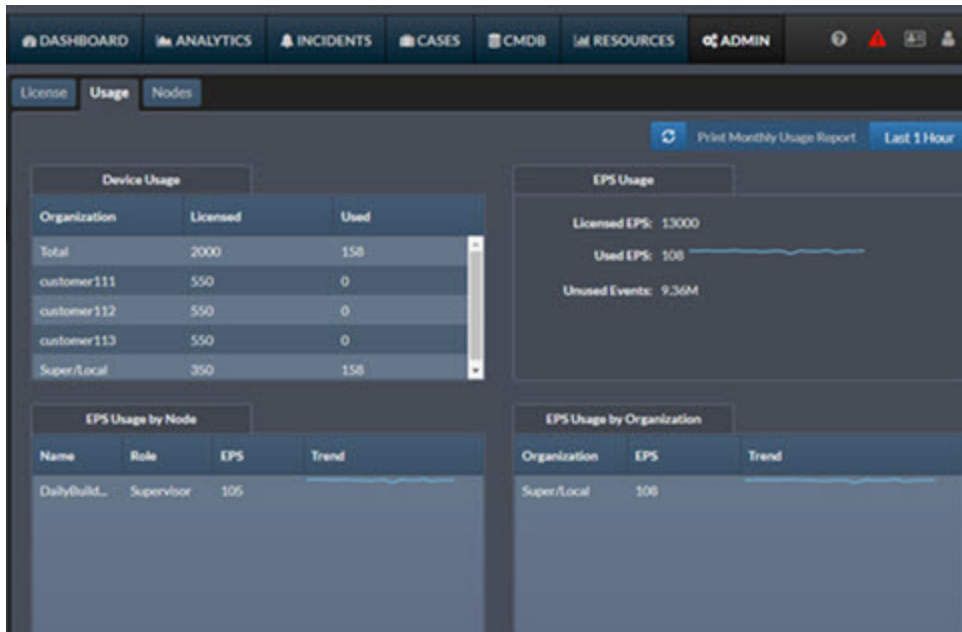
DASHBOARD ANALYTICS INCIDENTS CASES CMDB RESOURCES ADMIN

License Usage Nodes

Print Monthly Usage Report Last 1 Hour

Device Usage

| Organization | Licensed | Used |
|---|---|---|
| Total | 2000 | 158 |
| customer111 | 550 | 0 |
| customer112 | 550 | 0 |
| customer113 | 550 | 0 |
| Super/Local | 350 | 158 |

EPS Usage

Licensed EPS: 13000

Used EPS: 108

Unused Events: 9.36M

EPS Usage by Node

| Name | Role | EPS | Trend |
|---|---|---|---|
| DailyBuild... | Supervisor | 105 | |

EPS Usage by Organization

| Organization | EPS | Trend |
|---|---|---|
| Super/Local | 108 | |